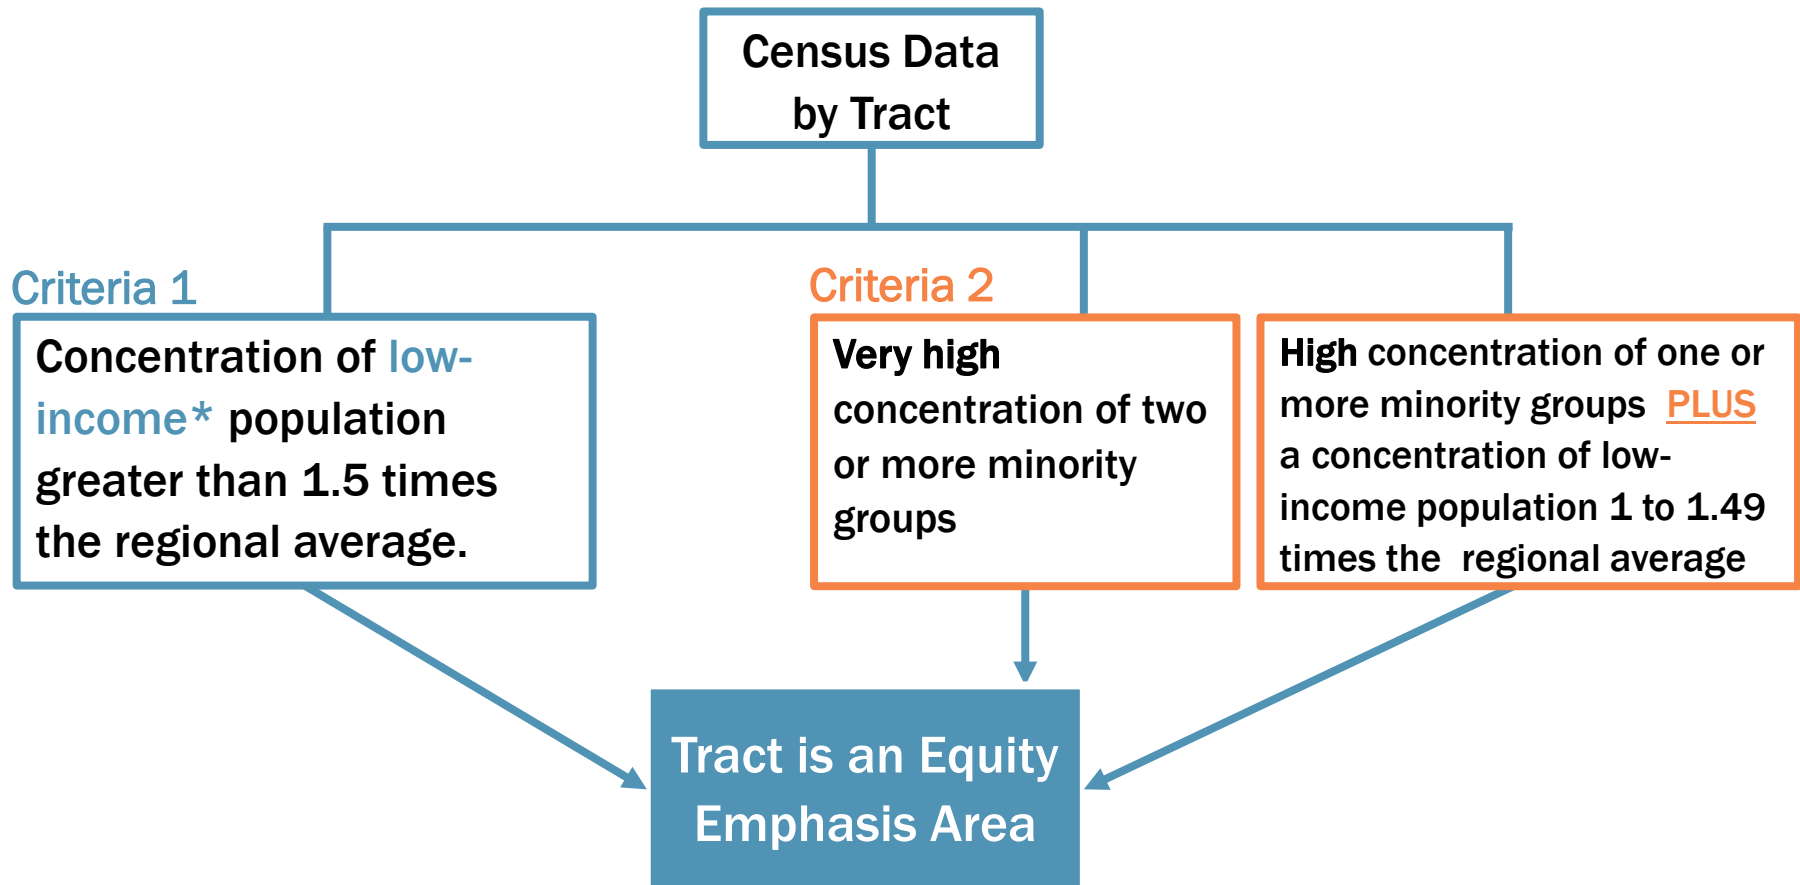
Census Data by Tract

Criteria 1

Concentration of low-income* population greater than 1.5 times the regional average.

Criteria 2

Very high concentration of two or more minority groups

High concentration of one or more minority groups PLUS a concentration of low-income population 1 to 1.49 times the regional average

Tract is an Equity Emphasis Area